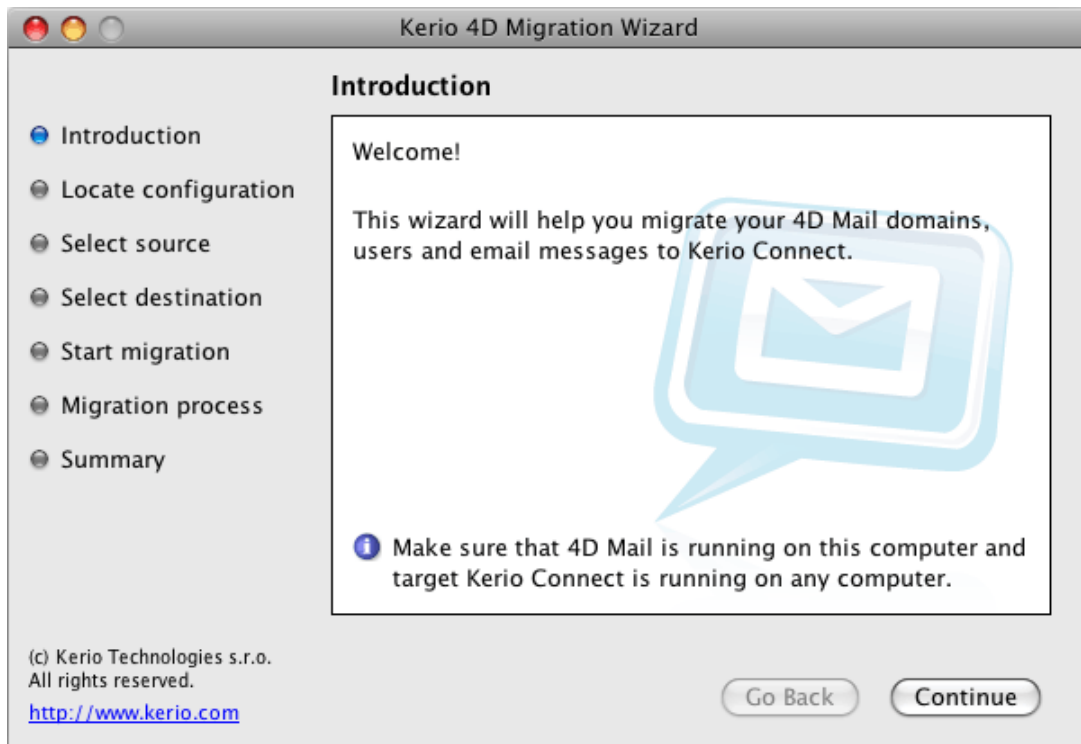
Kerio 4D Migration Wizard

Introduction

Introduction
Locate configuration
Select source
Select destination
Start migration
Migration process
Summary

Welcome!

This wizard will help you migrate your 4D Mail domains, users and email messages to Kerio Connect.

Make sure that 4D Mail is running on this computer and target Kerio Connect is running on any computer.

(c) Kerio Technologies s.r.o.
All rights reserved.
http://www.kerio.com

Go Back
Continue